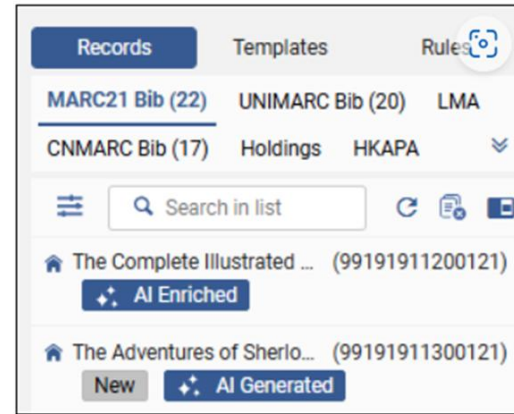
Records Templates Rules

MARC21 Bib (22) UNIMARC Bib (20) LMA

CNMARC Bib (17) Holdings HKAPA

Search in list

The Complete Illustrated ... (99191911200121)

AI Enriched

The Adventures of Sherlo... (99191911300121)

New AI Generated